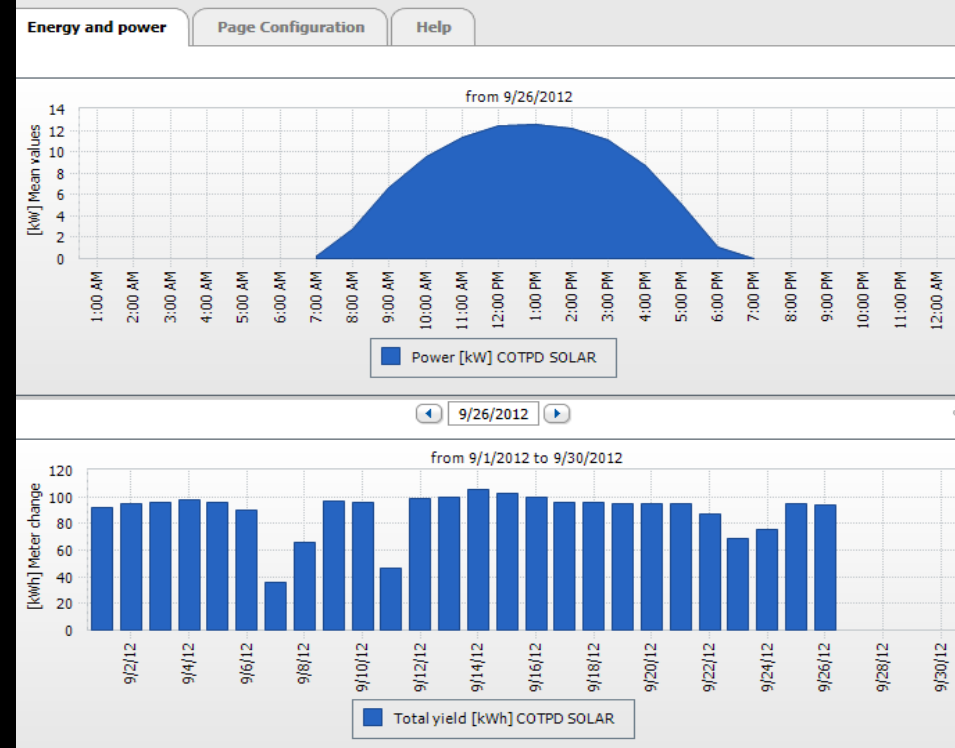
Energy and power | Page Configuration | Help

from 9/26/2012

[kW] Mean values

14
12
10
8
6
4
2
0

1:00 AM
2:00 AM
3:00 AM
4:00 AM
5:00 AM
6:00 AM
7:00 AM
8:00 AM
9:00 AM
10:00 AM
11:00 AM
12:00 PM
1:00 PM
2:00 PM
3:00 PM
4:00 PM
5:00 PM
6:00 PM
7:00 PM
8:00 PM
9:00 PM
10:00 PM
11:00 PM
12:00 AM

Power [kW] COTPD SOLAR

9/26/2012

from 9/1/2012 to 9/30/2012

[kWh] Meter change

120
100
80
60
40
20
0

9/2/12
9/4/12
9/6/12
9/8/12
9/10/12
9/12/12
9/14/12
9/16/12
9/18/12
9/20/12
9/22/12
9/24/12
9/26/12
9/28/12
9/30/12

Total yield [kWh] COTPD SOLAR